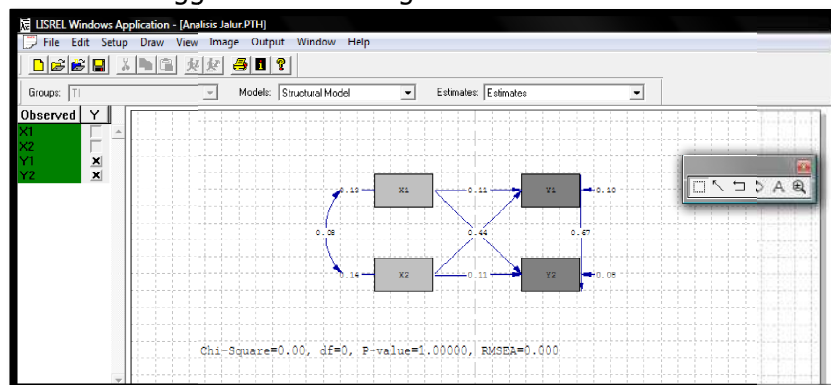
LISREL Windows Application - [Analisis Jalur.PTH]

File Edit Setup Draw View Image Output Window Help

Groups: T| Models: Structural Model Estimates: Estimates

| Observed | Y |
|---|---|
| X1 | |
| X2 | |
| Y1 | x |
| Y2 | x |

0.10 X1 0.11 Y1 0.10

0.08 0.44 0.67

0.14 X2 0.11 Y2 0.05

Chi-Square=0.00, df=0, P-value=1.00000, RMSEA=0.000